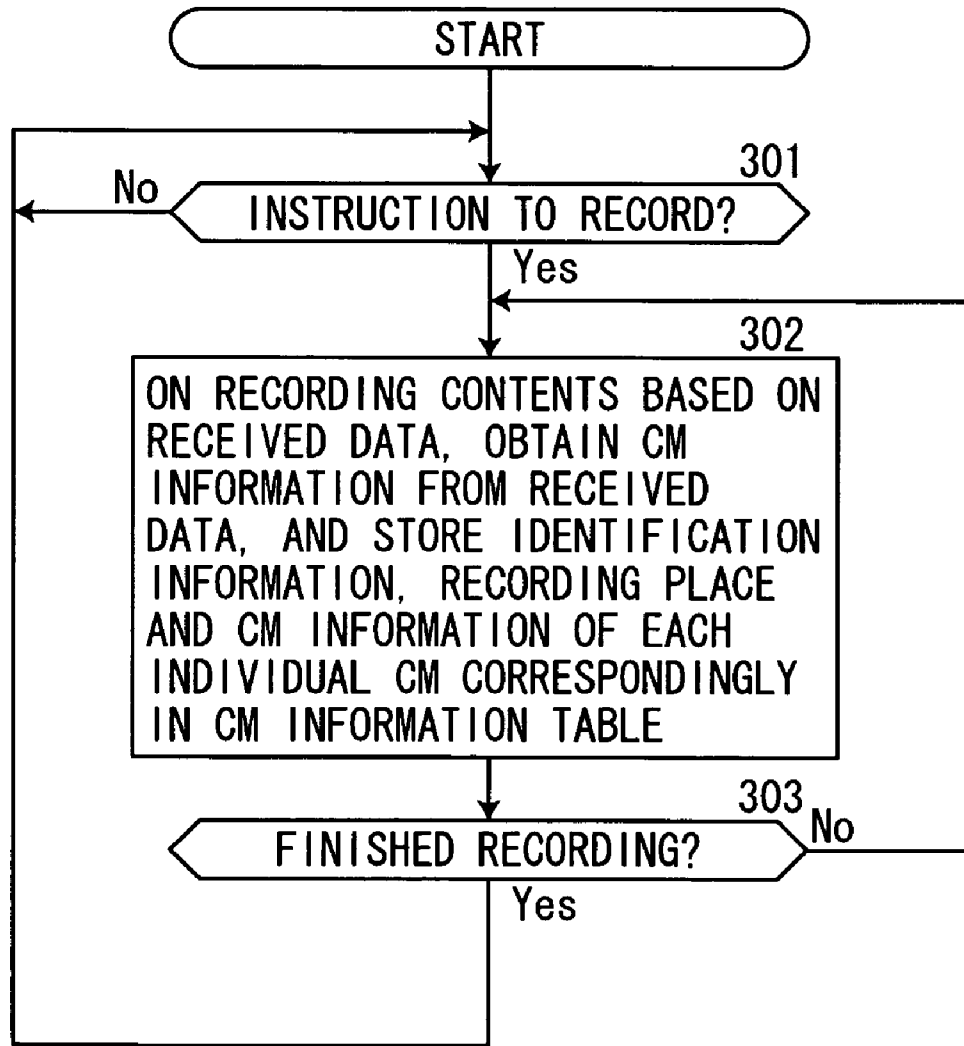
START

301

No

INSTRUCTION TO RECORD?

Yes

302

ON RECORDING CONTENTS BASED ON RECEIVED DATA, OBTAIN CM INFORMATION FROM RECEIVED DATA, AND STORE IDENTIFICATION INFORMATION, RECORDING PLACE AND CM INFORMATION OF EACH INDIVIDUAL CM CORRESPONDINGLY IN CM INFORMATION TABLE

303

No

FINISHED RECORDING?

Yes